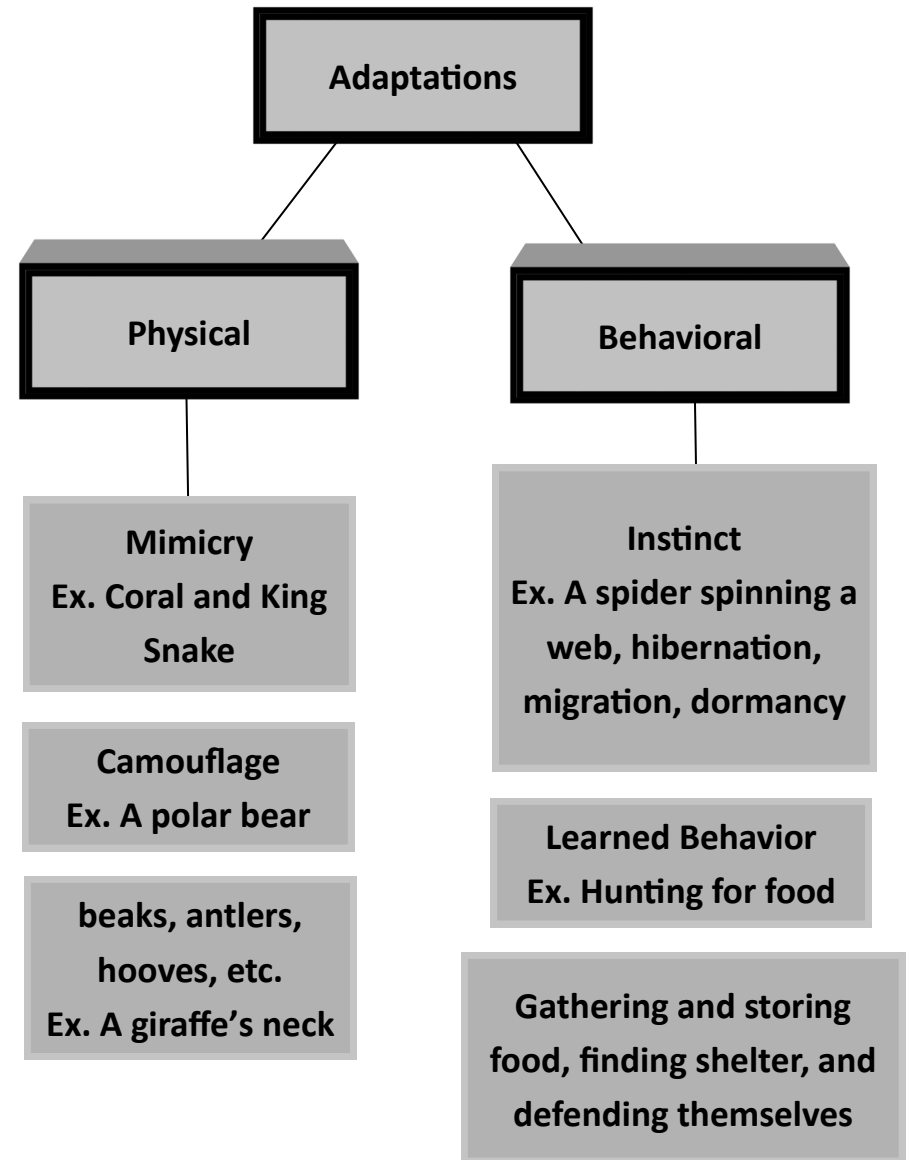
Adaptations

Physical

Mimicry
Ex. Coral and King Snake

Camouflage
Ex. A polar bear

beaks, antlers, hooves, etc.
Ex. A giraffe's neck

Behavioral

Instinct
Ex. A spider spinning a web, hibernation, migration, dormancy

Learned Behavior
Ex. Hunting for food

Gathering and storing food, finding shelter, and defending themselves